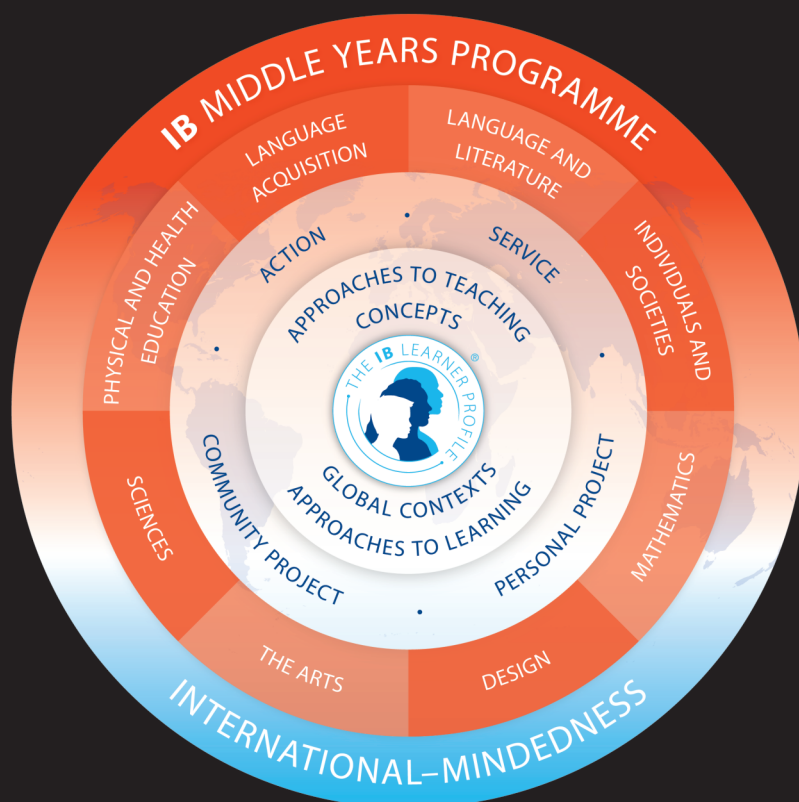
IB MIDDLE YEARS PROGRAMME

LANGUAGE ACQUISITION

LANGUAGE AND LITERATURE

INDIVIDUALS AND SOCIETIES

MATHEMATICS

DESIGN

THE ARTS

SCIENCES

PHYSICAL AND HEALTH EDUCATION

ACTION

SERVICE

PERSONAL PROJECT

COMMUNITY PROJECT

APPROACHES TO TEACHING

CONCEPTS

THE IB LEARNER PROFILE®

GLOBAL CONTEXTS

APPROACHES TO LEARNING

INTERNATIONAL–MINDEDNESS